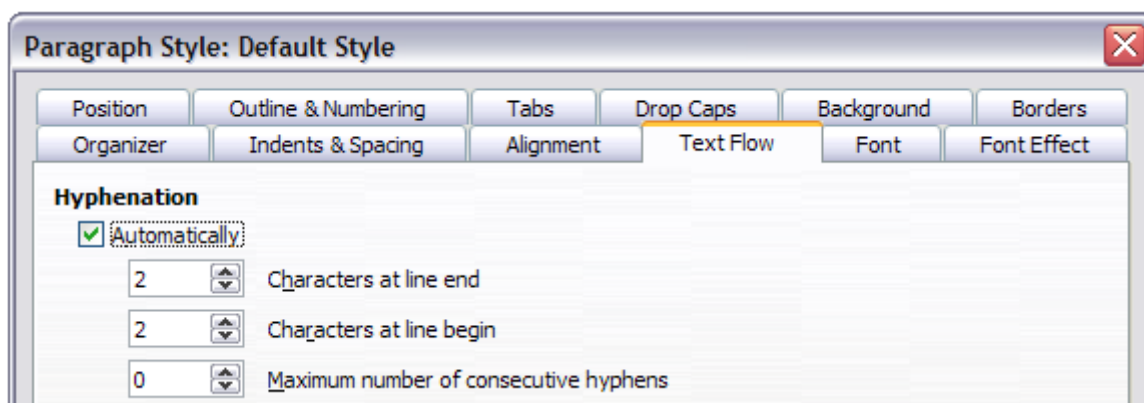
Paragraph Style: Default Style

Position | Outline & Numbering | Tabs | Drop Caps | Background | Borders
Organizer | Indents & Spacing | Alignment | Text Flow | Font | Font Effect

Hyphenation

Automatically

2 Characters at line end

2 Characters at line begin

0 Maximum number of consecutive hyphens